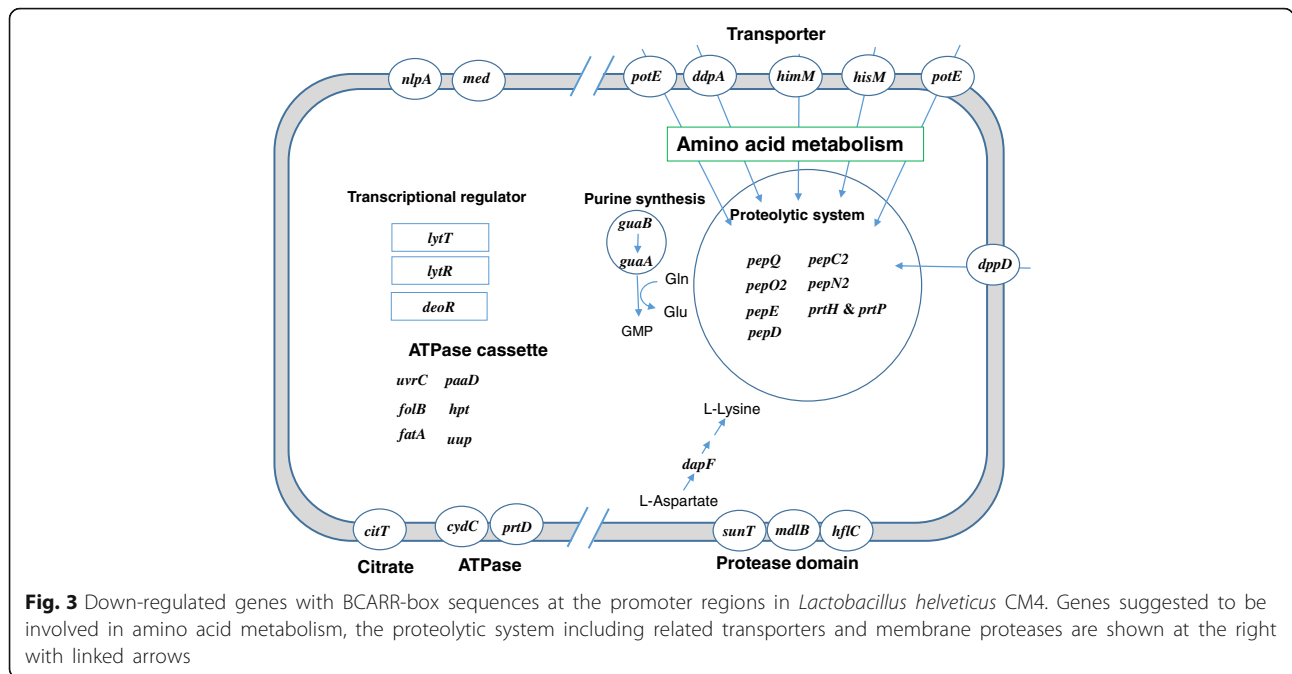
Transporter

nlpA med potE ddpA himM hisM potE

Amino acid metabolism

Transcriptional regulator

lytT

lytR

deoR

Purine synthesis

guaB

guaA

Gln

Glu

GMP

Proteolytic system

pepQ pepC2

pepO2 pepN2

pepE prtH & prtP

pepD

dppD

ATPase cassette

uvrC paaD

folB hpt

fatA uup

L-Lysine

dapF

L-Aspartate

citT cydC prtD sunT mdlB hflC

Citrate ATPase Protease domain

**Fig. 3** Down-regulated genes with BCARR-box sequences at the promoter regions in *Lactobacillus helveticus* CM4. Genes suggested to be involved in amino acid metabolism, the proteolytic system including related transporters and membrane proteases are shown at the right with linked arrows